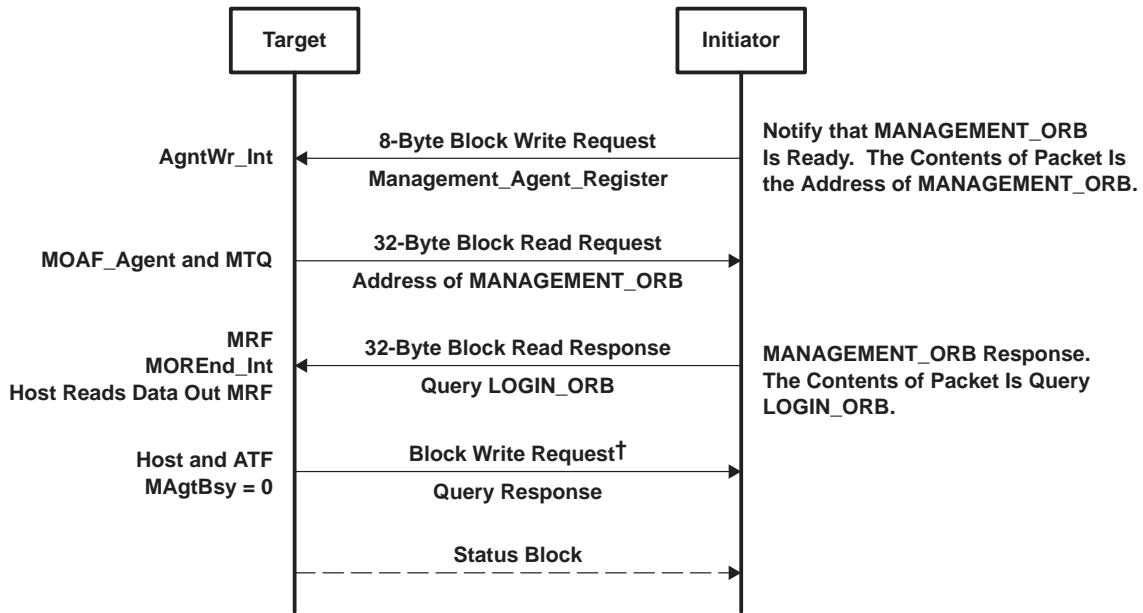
Target

Initiator

AgntWr_Int

8-Byte Block Write Request

Management_Agent_Register

Notify that MANAGEMENT_ORB Is Ready. The Contents of Packet Is the Address of MANAGEMENT_ORB.

MOAF_Agent and MTQ

32-Byte Block Read Request

Address of MANAGEMENT_ORB

MRF
MOREnd_Int
Host Reads Data Out MRF

32-Byte Block Read Response

Query LOGIN_ORB

MANAGEMENT_ORB Response. The Contents of Packet Is Query LOGIN_ORB.

Host and ATF
MAgtBsy = 0

Block Write Request†

Query Response

Status Block